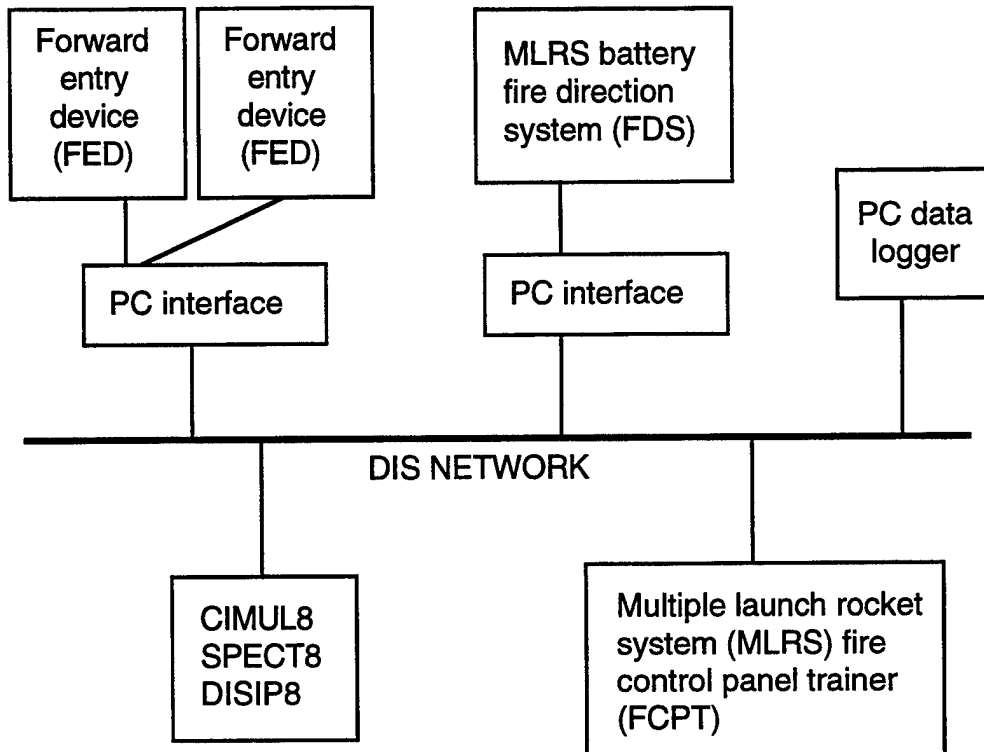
Forward entry device (FED)

Forward entry device (FED)

MLRS battery fire direction system (FDS)

PC data logger

PC interface

PC interface

DIS NETWORK

CIMUL8
SPECT8
DISIP8

Multiple launch rocket system (MLRS) fire control panel trainer (FCPT)